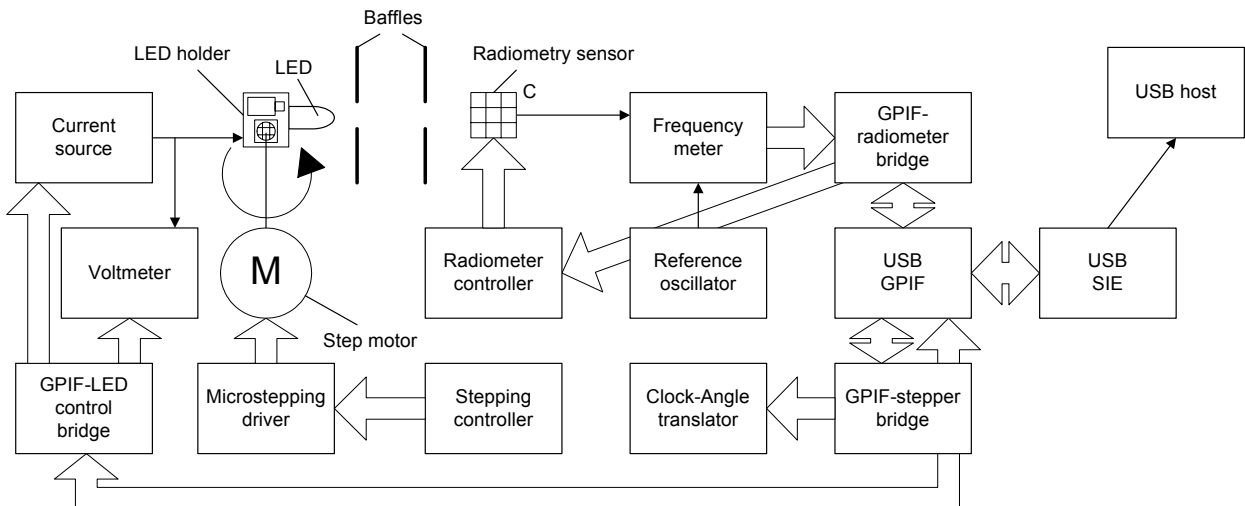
Baffles

LED holder

LED

Radiometry sensor

C

USB host

Current source

Frequency meter

GPIF-radiometer bridge

Voltmeter

M

Radiometer controller

Reference oscillator

USB GPIF

USB SIE

Step motor

GPIF-LED control bridge

Microstepping driver

Stepping controller

Clock-Angle translator

GPIF-stepper bridge